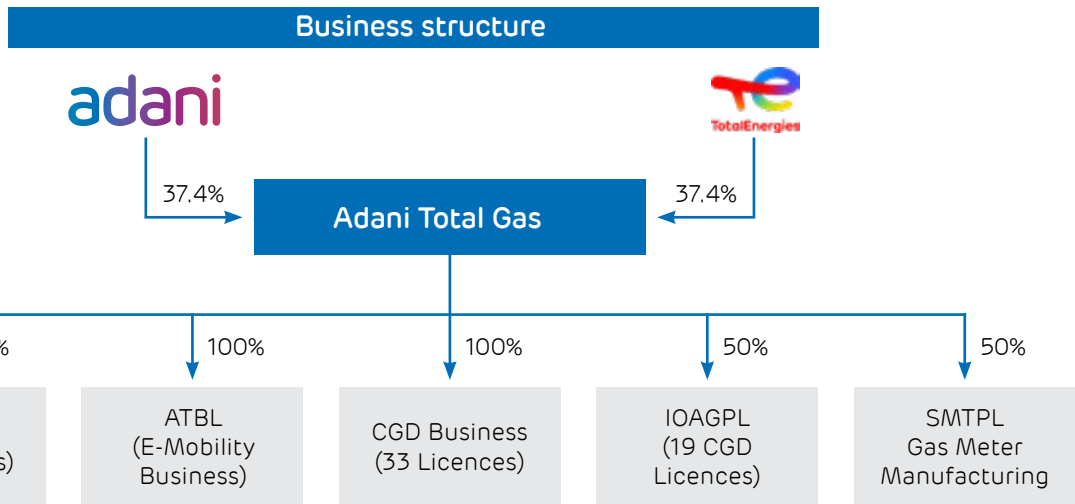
Business structure

adani

TotalEnergies

37.4%

37.4%

Adani Total Gas

%

100%

100%

50%

50%

s)

ATBL (E-Mobility Business)

CGD Business (33 Licences)

IOAGPL (19 CGD Licences)

SMTPL Gas Meter Manufacturing